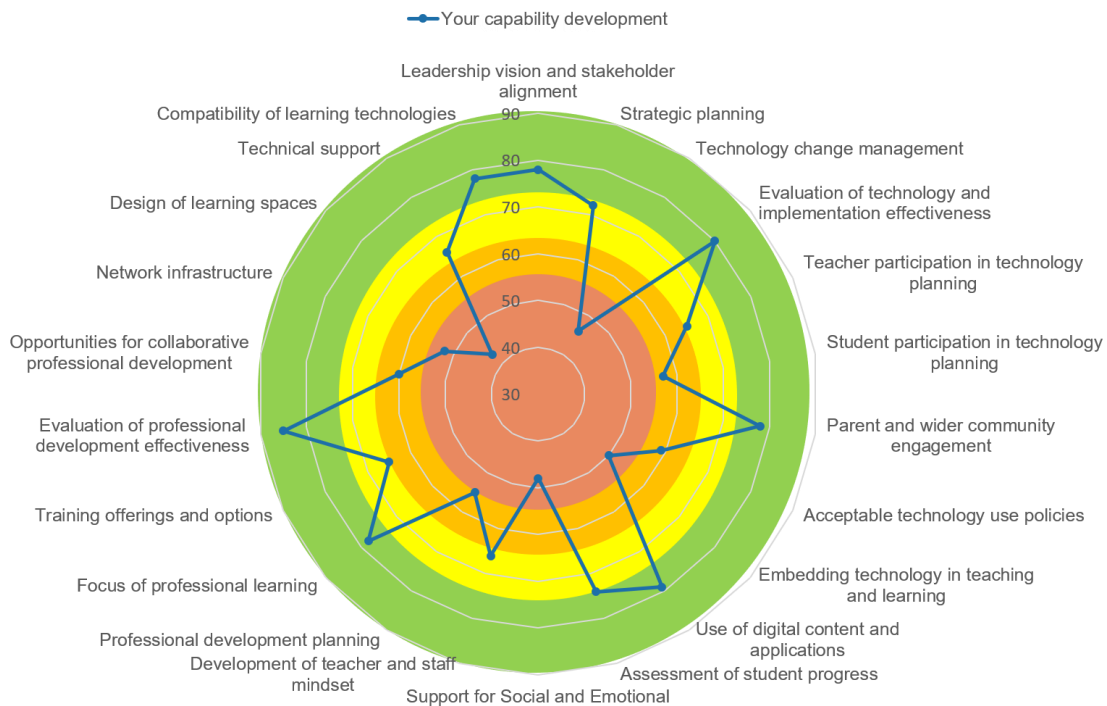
Your capability development

Leadership vision and stakeholder alignment

Strategic planning

Technology change management

Evaluation of technology and implementation effectiveness

Teacher participation in technology planning

Student participation in technology planning

Parent and wider community engagement

Acceptable technology use policies

Embedding technology in teaching and learning

Use of digital content and applications

Assessment of student progress

Support for Social and Emotional

Development of teacher and staff mindset

Professional development planning

Focus of professional learning

Training offerings and options

Evaluation of professional development effectiveness

Opportunities for collaborative professional development

Network infrastructure

Design of learning spaces

Technical support

Compatibility of learning technologies

90
80
70
60
50
40
30